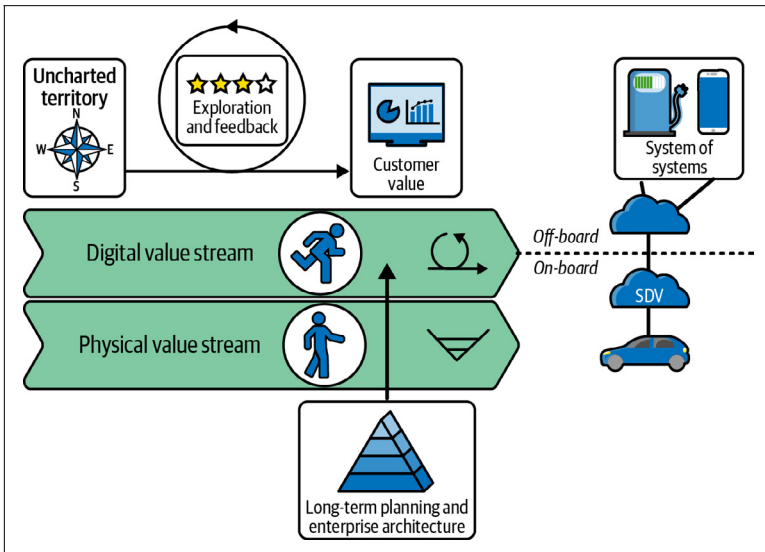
Uncharted territory

N
W
E
S

Exploration and feedback

Customer value

System of systems

Digital value stream

Off-board

On-board

SDV

Physical value stream

Long-term planning and enterprise architecture